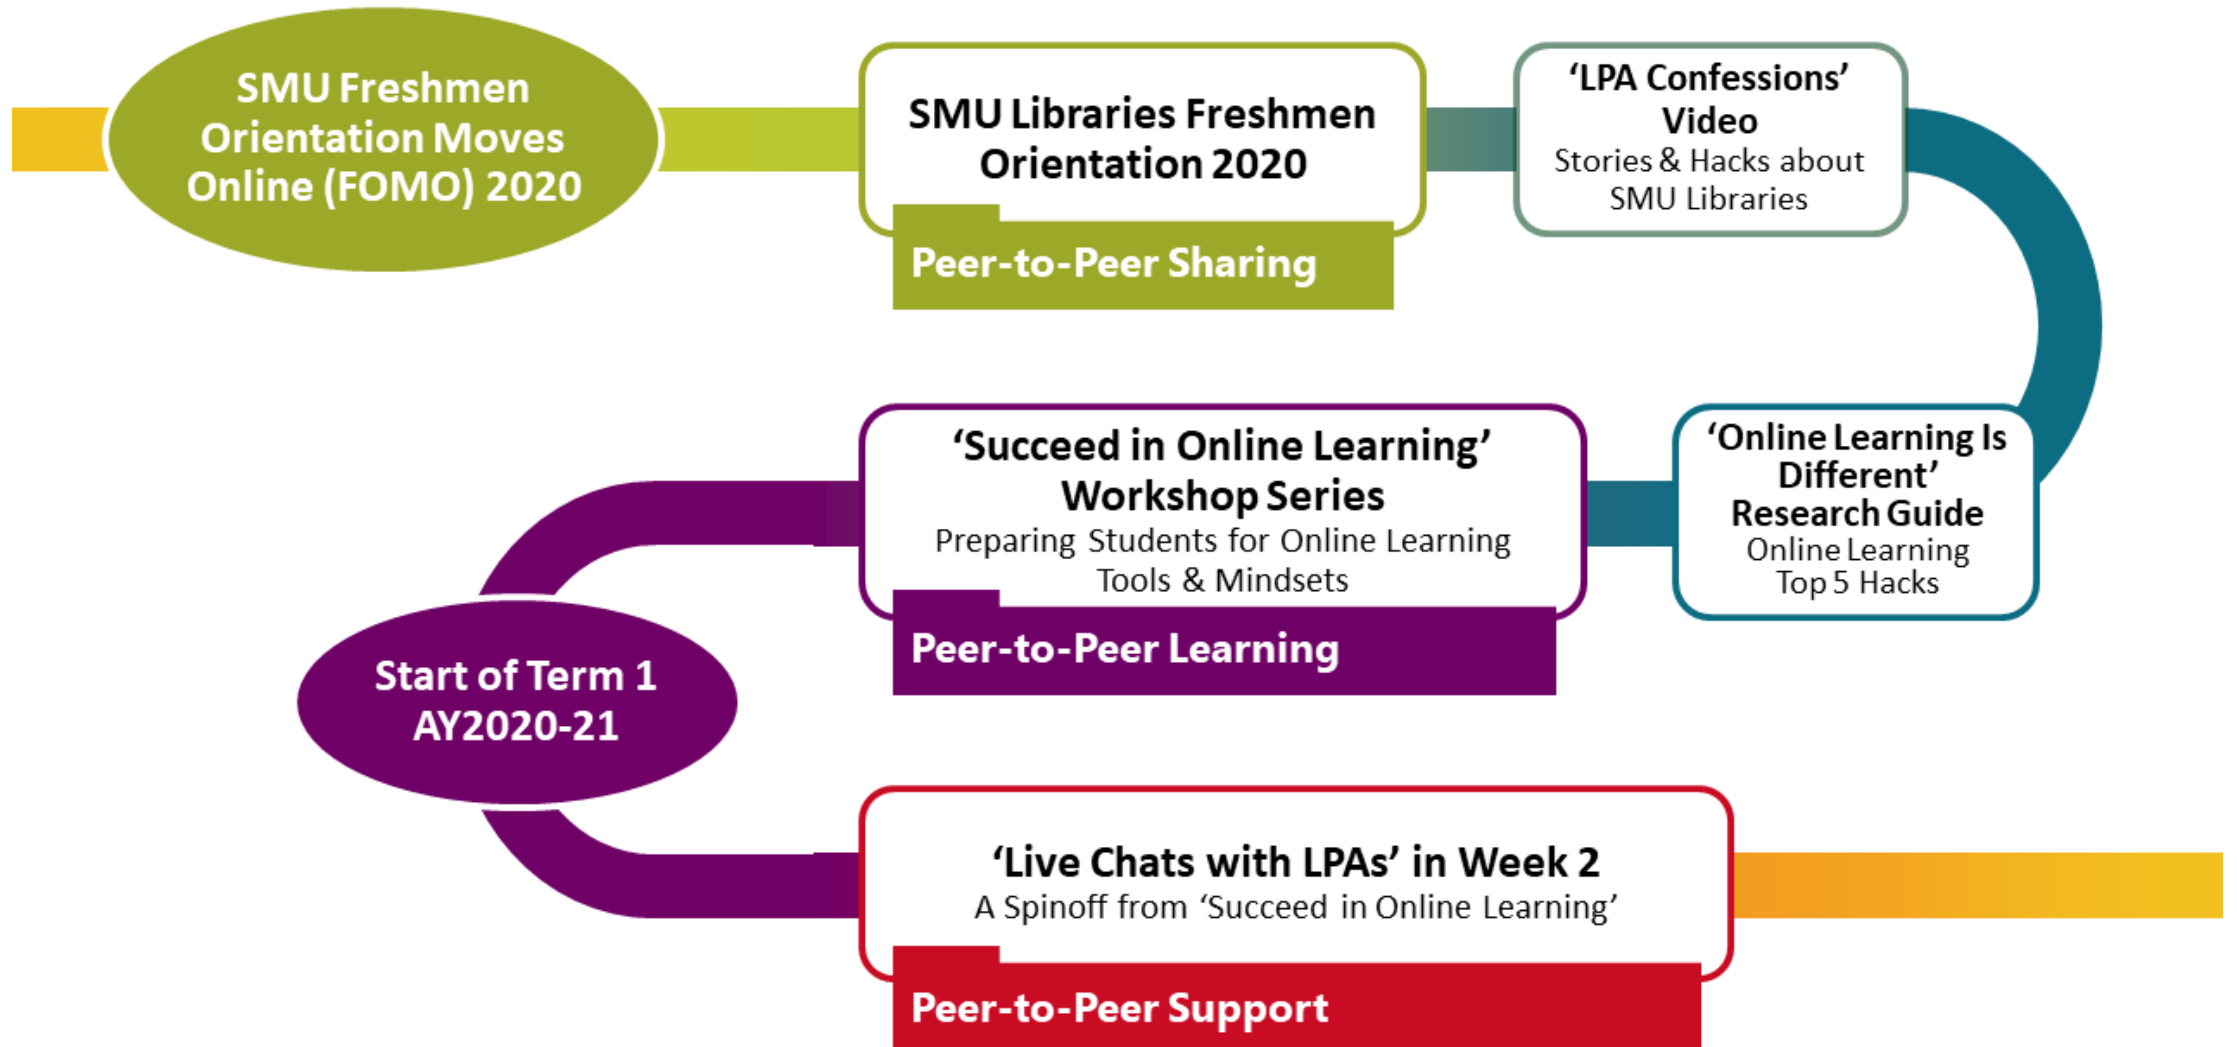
SMU Freshmen Orientation Moves Online (FOMO) 2020

SMU Libraries Freshmen Orientation 2020

Peer-to-Peer Sharing

'LPA Confessions' Video
Stories & Hacks about SMU Libraries

'Online Learning Is Different' Research Guide
Online Learning Top 5 Hacks

'Succeed in Online Learning' Workshop Series
Preparing Students for Online Learning Tools & Mindsets

Peer-to-Peer Learning

Start of Term 1 AY2020-21

'Live Chats with LPAs' in Week 2
A Spinoff from 'Succeed in Online Learning'

Peer-to-Peer Support